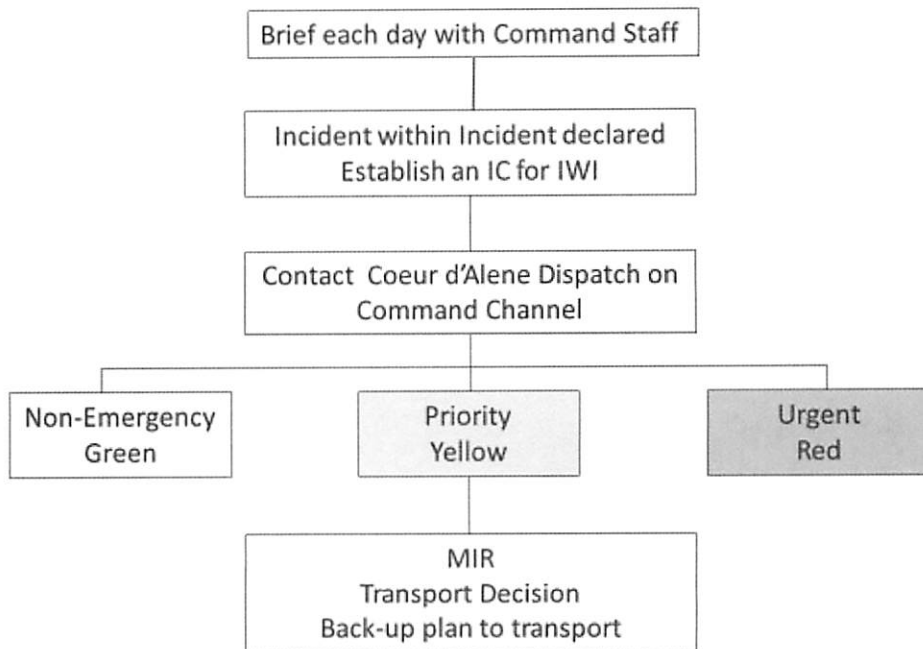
Brief each day with Command Staff

Incident within Incident declared
Establish an IC for IWI

Contact Coeur d'Alene Dispatch on
Command Channel

Non-Emergency
Green

Priority
Yellow

Urgent
Red

MIR
Transport Decision
Back-up plan to transport